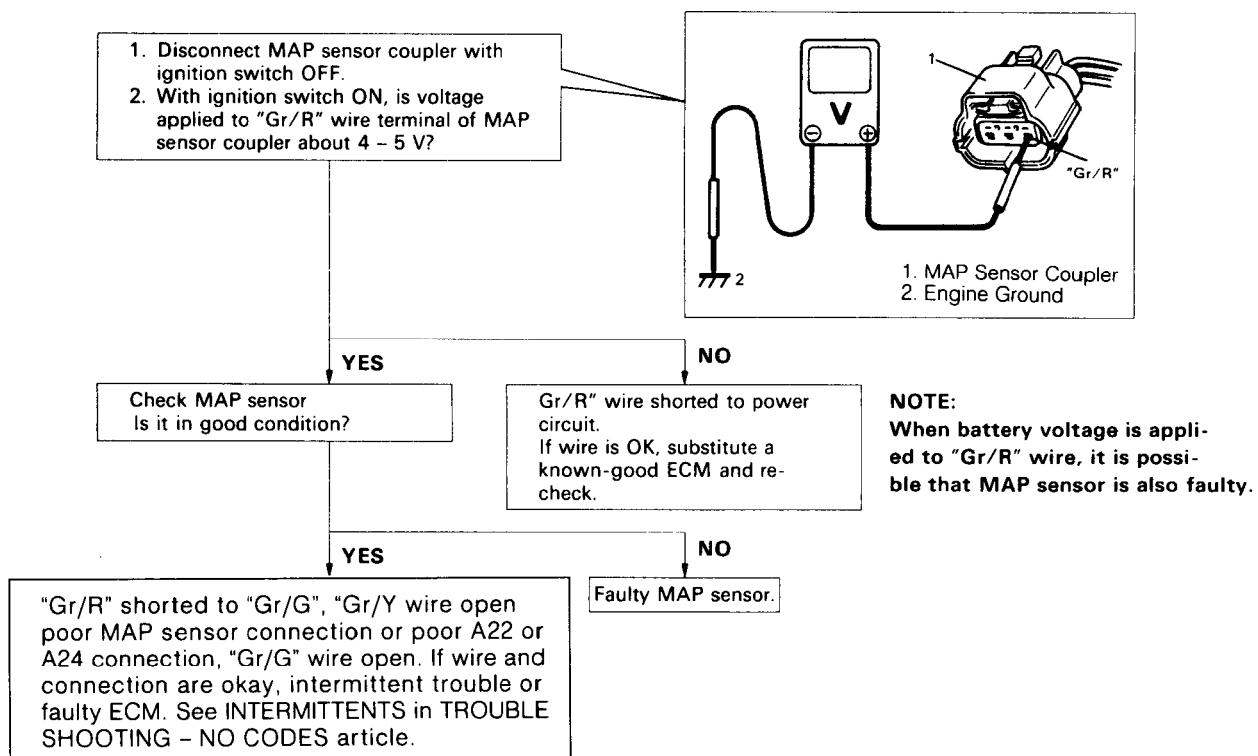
1. Disconnect MAP sensor coupler with ignition switch OFF.
2. With ignition switch ON, is voltage applied to "Gr/R" wire terminal of MAP sensor coupler about 4 – 5 V?

V
1
"Gr/R"
2
1. MAP Sensor Coupler
2. Engine Ground

YES

NO

Check MAP sensor
Is it in good condition?

Gr/R" wire shorted to power circuit.
If wire is OK, substitute a known-good ECM and recheck.

NOTE:
When battery voltage is applied to "Gr/R" wire, it is possible that MAP sensor is also faulty.

YES

NO

"Gr/R" shorted to "Gr/G", "Gr/Y wire open poor MAP sensor connection or poor A22 or A24 connection, "Gr/G" wire open. If wire and connection are okay, intermittent trouble or faulty ECM. See INTERMITTENTS in TROUBLE SHOOTING – NO CODES article.

Faulty MAP sensor.